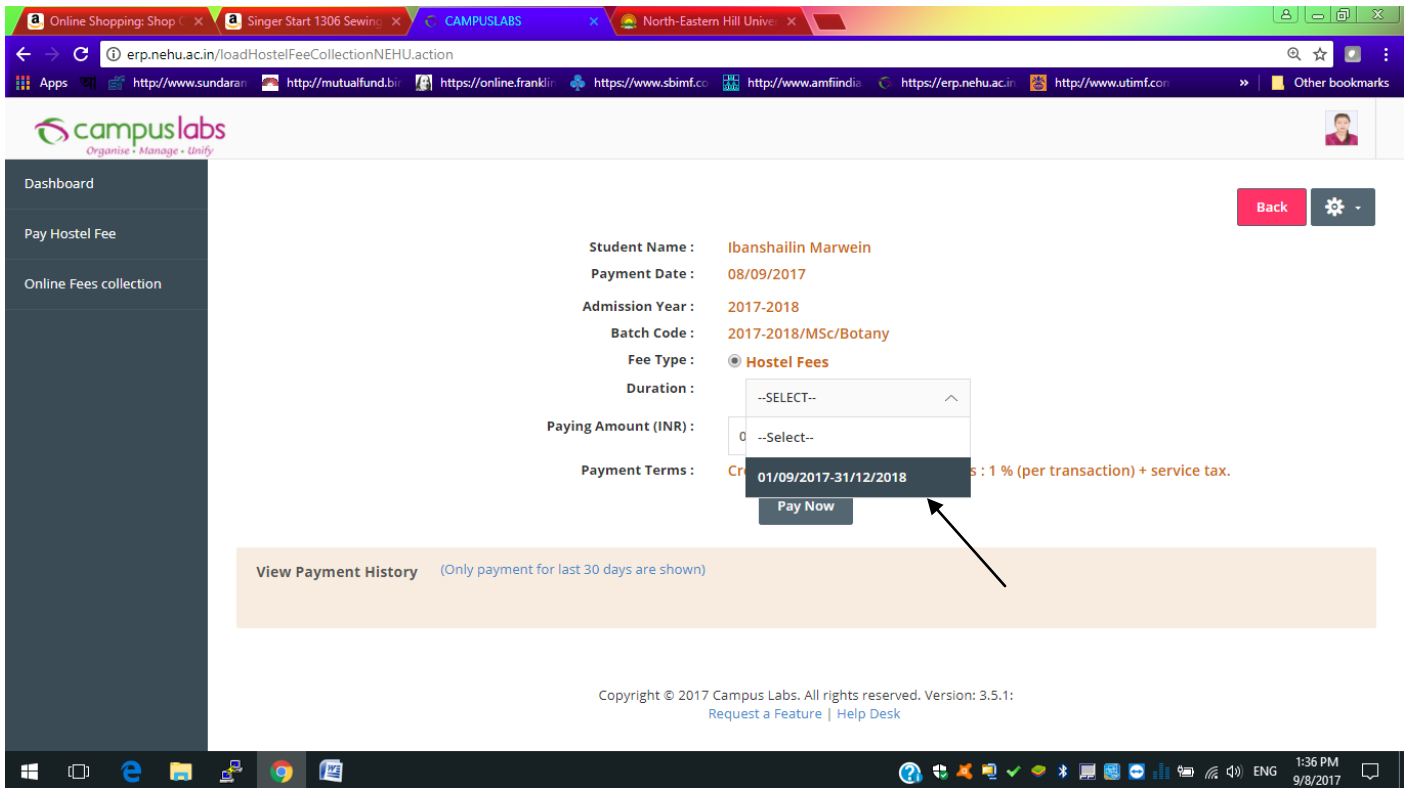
Online Shopping: Shop C ×
Singer Start 1306 Sewing ×
CAMPUSLABS ×
North-Eastern Hill Univer ×

erp.nehu.ac.in/loadHostelFeeCollectionNEHU.action

Apps http://www.sundaram http://mutualfund.bir https://online.franklir https://www.sbimf.co http://www.amfiindia https://erp.nehu.ac.in http://www.utimf.con » Other bookmarks

campuslabs
Organise • Manage • Unify

Dashboard
Pay Hostel Fee
Online Fees collection

Back

Student Name : Ibanshailin Marwein
Payment Date : 08/09/2017
Admission Year : 2017-2018
Batch Code : 2017-2018/MSc/Botany
Fee Type : Hostel Fees
Duration : --SELECT--
--Select--
01/09/2017-31/12/2018
Paying Amount (INR) : 0
Payment Terms : Cr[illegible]s : 1 % (per transaction) + service tax.
Pay Now

View Payment History (Only payment for last 30 days are shown)

Copyright © 2017 Campus Labs. All rights reserved. Version: 3.5.1:
Request a Feature | Help Desk

ENG 1:36 PM 9/8/2017